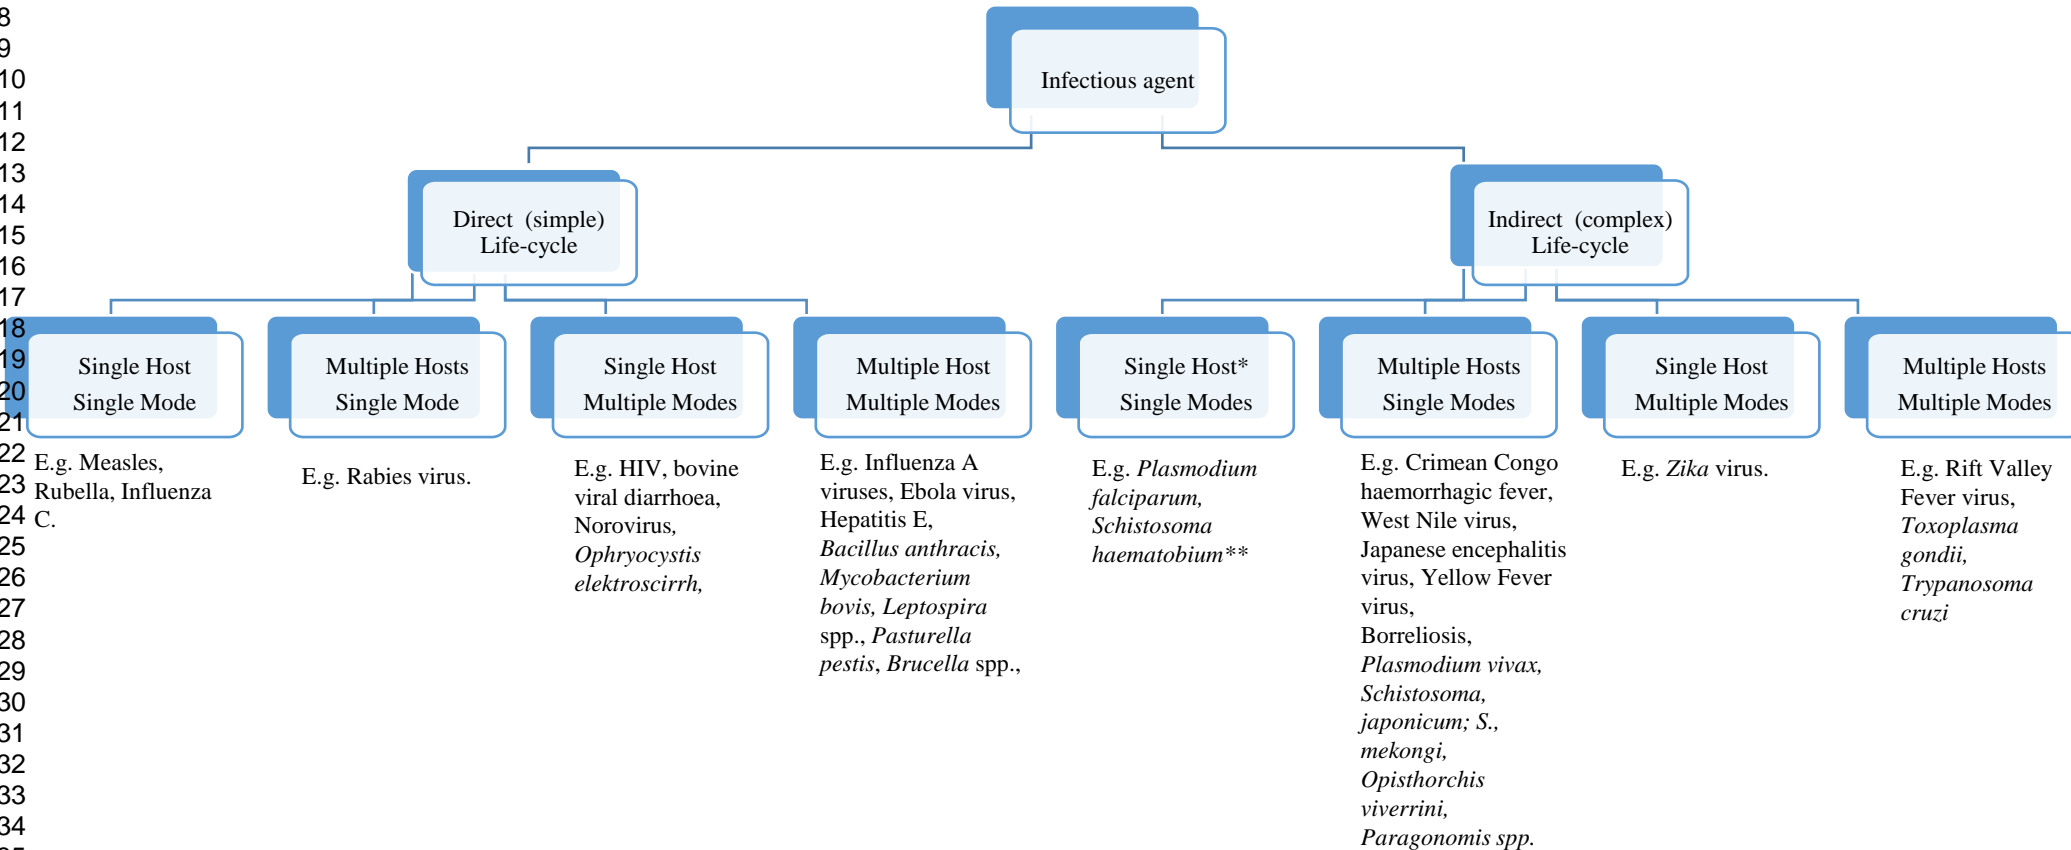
8
9
10
11
12
13
14
15
16
17
18
19
20
21
22
23
24
25
26
27
28
29
30
31
32
33
34

Infectious agent

Direct (simple) Life-cycle

Indirect (complex) Life-cycle

Single Host Single Mode

E.g. Measles, Rubella, Influenza C.

Multiple Hosts Single Mode

E.g. Rabies virus.

Single Host Multiple Modes

E.g. HIV, bovine viral diarrhoea, Norovirus, *Ophryocystis elektroscirrh,*

Multiple Host Multiple Modes

E.g. Influenza A viruses, Ebola virus, Hepatitis E, *Bacillus anthracis, Mycobacterium bovis, Leptospira* spp., *Pasturella pestis*, *Brucella* spp.,

Single Host* Single Modes

E.g. *Plasmodium falciparum, Schistosoma haematobium***

Multiple Hosts Single Modes

E.g. Crimean Congo haemorrhagic fever, West Nile virus, Japanese encephalitis virus, Yellow Fever virus, Borreliosis, *Plasmodium vivax, Schistosoma, japonicum; S., mekongi, Opisthorchis viverrini, Paragonomis spp.*

Single Host Multiple Modes

E.g. *Zika* virus.

Multiple Hosts Multiple Modes

E.g. Rift Valley Fever virus, *Toxoplasma gondii, Trypanosoma cruzi*